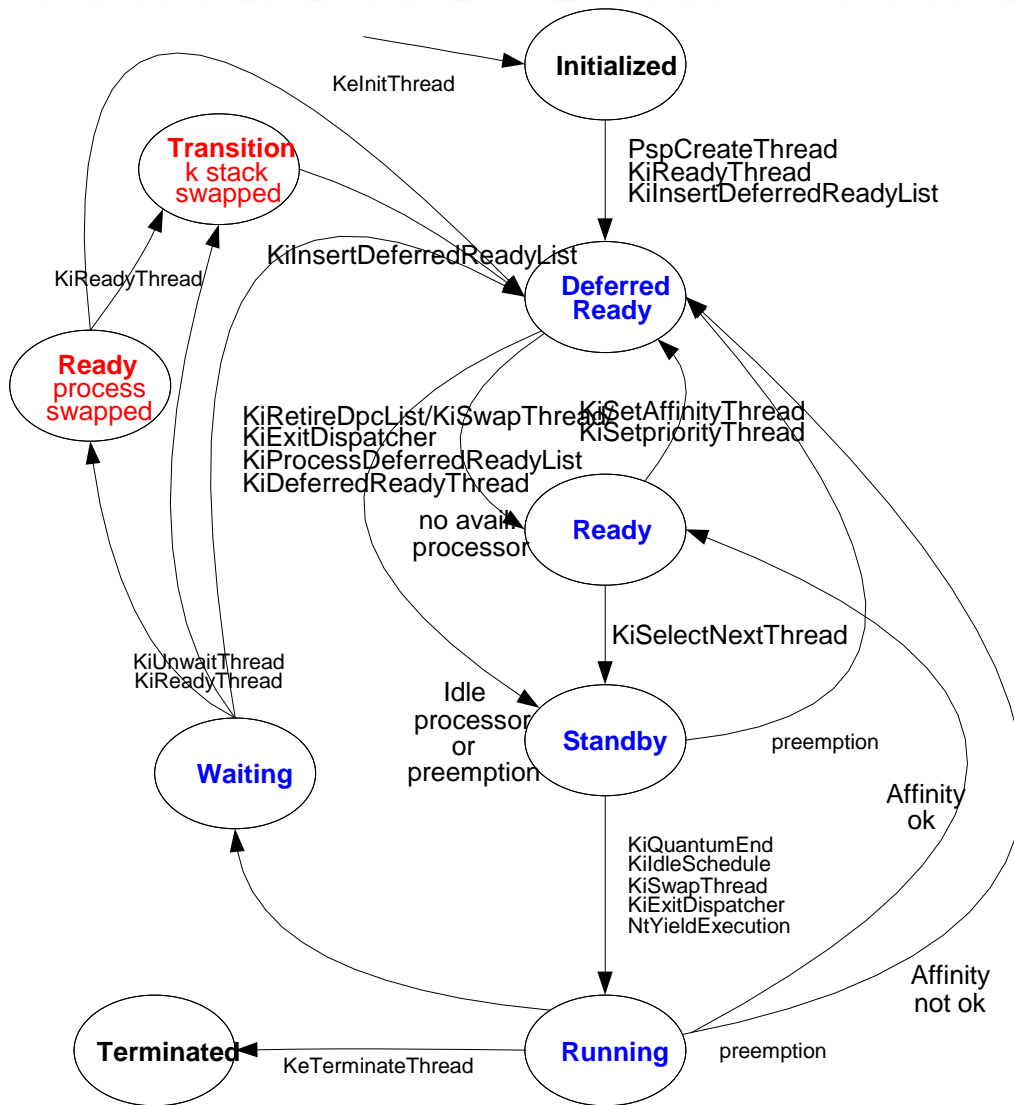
Initialized

KeInitThread

Transition
k stack
swapped

PspCreateThread
KiReadyThread
KiInsertDeferredReadyList

KiInsertDeferredReadyList

KiReadyThread

Deferred
Ready

Ready
process
swapped

KiRetireDpcList/KiSwapThread
KiExitDispatcher
KiProcessDeferredReadyList
KiDeferredReadyThread

KiSetAffinityThread
KiSetpriorityThread

no avail
processor

Ready

KiSelectNextThread

KiUnwaitThread
KiReadyThread

Idle
processor
or
preemption

Standby

preemption

Waiting

Affinity
ok

KiQuantumEnd
KiIdleSchedule
KiSwapThread
KiExitDispatcher
NtYieldExecution

Affinity
not ok

Terminated

KeTerminateThread

Running

preemption